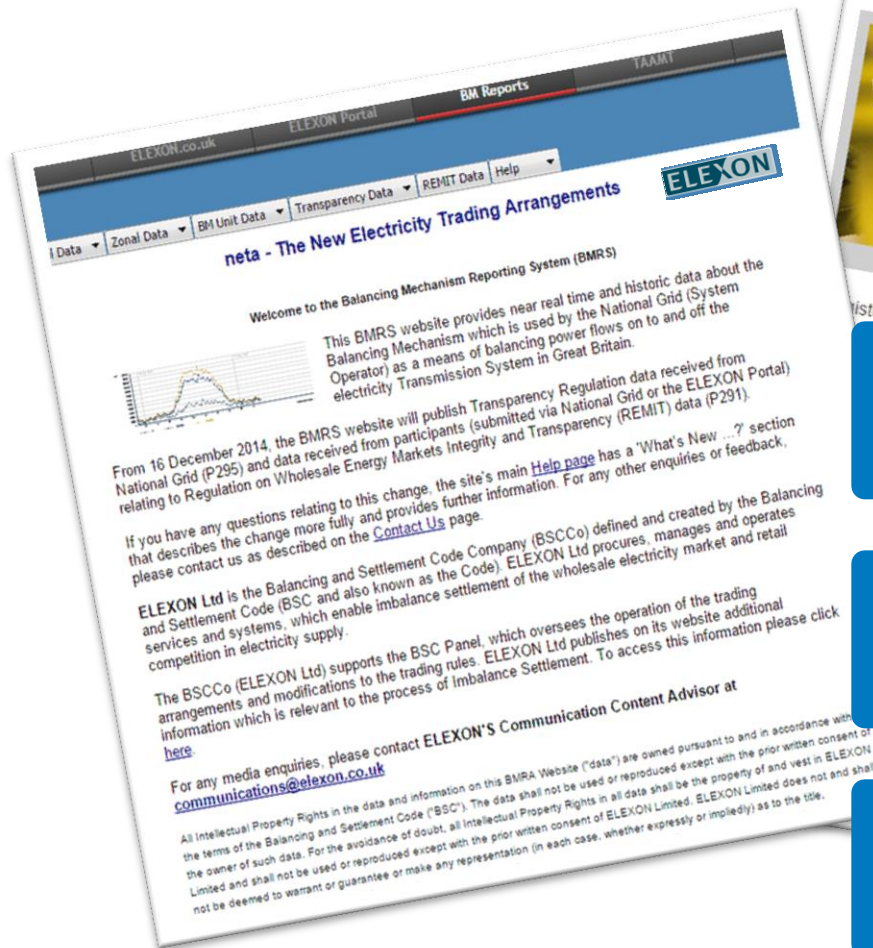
ELEXON.co.uk ELEXON Portal BM Reports TAAMT

l Data ▾ Zonal Data ▾ BM Unit Data ▾ Transparency Data ▾ REMIT Data Help ▾

ELEXON

neta - The New Electricity Trading Arrangements

Welcome to the Balancing Mechanism Reporting System (BMRS)

This BMRS website provides near real time and historic data about the Balancing Mechanism which is used by the National Grid (System Operator) as a means of balancing power flows on to and off the electricity Transmission System in Great Britain.

From 16 December 2014, the BMRS website will publish Transparency Regulation data received from National Grid (P295) and data received from participants (submitted via National Grid or the ELEXON Portal) relating to Regulation on Wholesale Energy Markets Integrity and Transparency (REMIT) data (P291).

If you have any questions relating to this change, the site's main Help page has a 'What's New ...?' section that describes the change more fully and provides further information. For any other enquiries or feedback, please contact us as described on the Contact Us page.

ELEXON Ltd is the Balancing and Settlement Code Company (BSCCo) defined and created by the Balancing and Settlement Code (BSC and also known as the Code). ELEXON Ltd procures, manages and operates services and systems, which enable imbalance settlement of the wholesale electricity market and retail competition in electricity supply.

The BSCCo (ELEXON Ltd) supports the BSC Panel, which oversees the operation of the trading arrangements and modifications to the trading rules. ELEXON Ltd publishes on its website additional information which is relevant to the process of Imbalance Settlement. To access this information please click here.

For any media enquiries, please contact ELEXON'S Communication Content Advisor at communications@elexon.co.uk

All Intellectual Property Rights in the data and information on this BMRA Website ("data") are owned pursuant to and in accordance with the terms of the Balancing and Settlement Code ("BSC"). The data shall not be used or reproduced except with the prior written consent of the owner of such data. For the avoidance of doubt, all Intellectual Property Rights in all data shall be the property of and vest in ELEXON Limited and shall not be used or reproduced except with the prior written consent of ELEXON Limited. ELEXON Limited does not and shall not be deemed to warrant or guarantee or make any representation (in each case, whether expressly or impliedly) as to the title,

ist